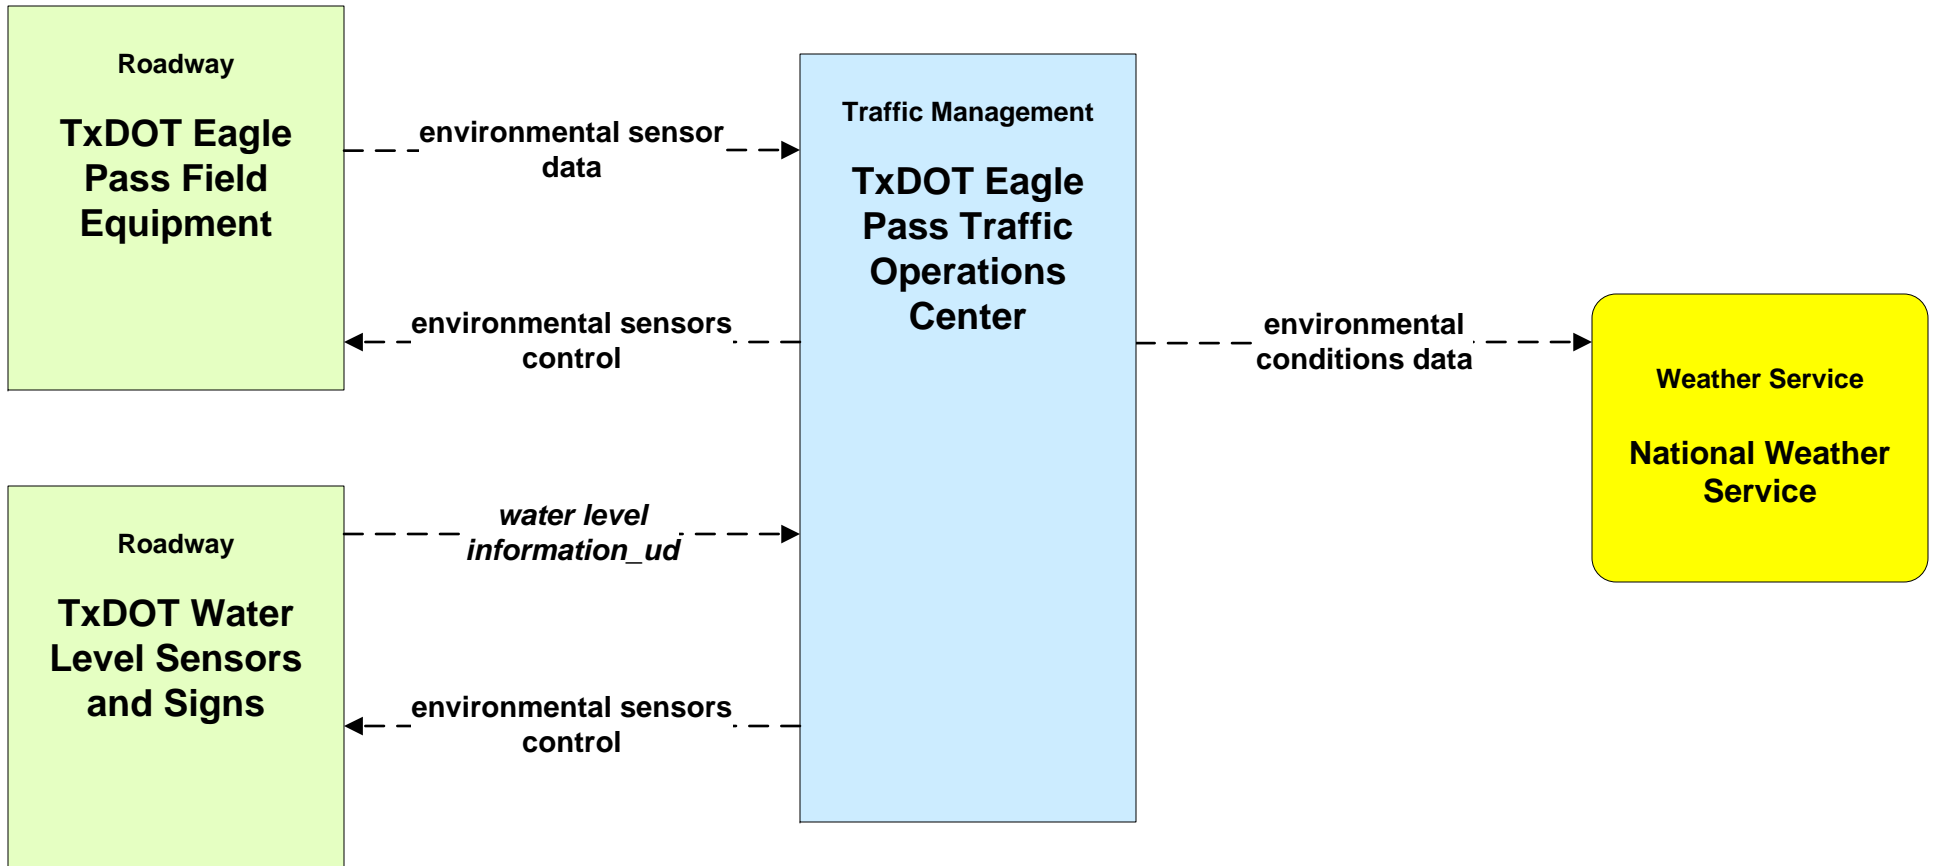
Roadway

TxDOT Eagle Pass Field Equipment

environmental sensor data

Traffic Management

TxDOT Eagle Pass Traffic Operations Center

environmental sensors control

environmental conditions data

Weather Service

National Weather Service

water level information_ud

Roadway

TxDOT Water Level Sensors and Signs

environmental sensors control